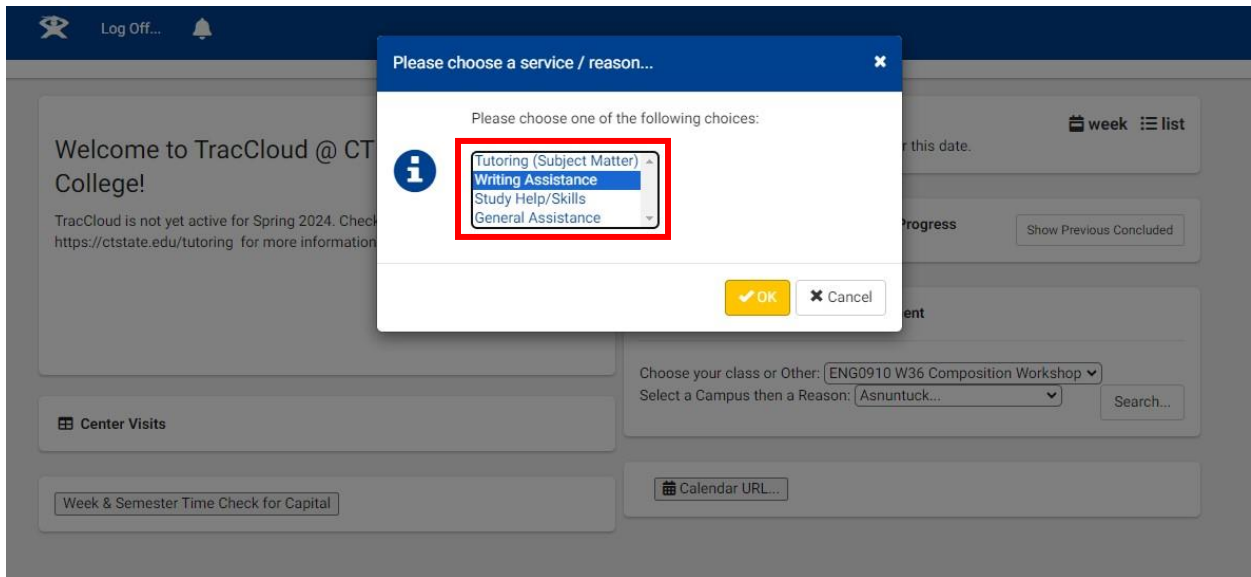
Log Off...

Please choose a service / reason...

Please choose one of the following choices:

Tutoring (Subject Matter)
Writing Assistance
Study Help/Skills
General Assistance

OK
Cancel

Welcome to TracCloud @ CT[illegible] College!

TracCloud is not yet active for Spring 2024. Check https://ctstate.edu/tutoring for more information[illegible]

week list

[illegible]r this date.

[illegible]rogress

Show Previous Concluded

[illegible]ent

Choose your class or Other: ENG0910 W36 Composition Workshop
Select a Campus then a Reason: Asnuntuck...

Search...

Center Visits

Week & Semester Time Check for Capital

Calendar URL...